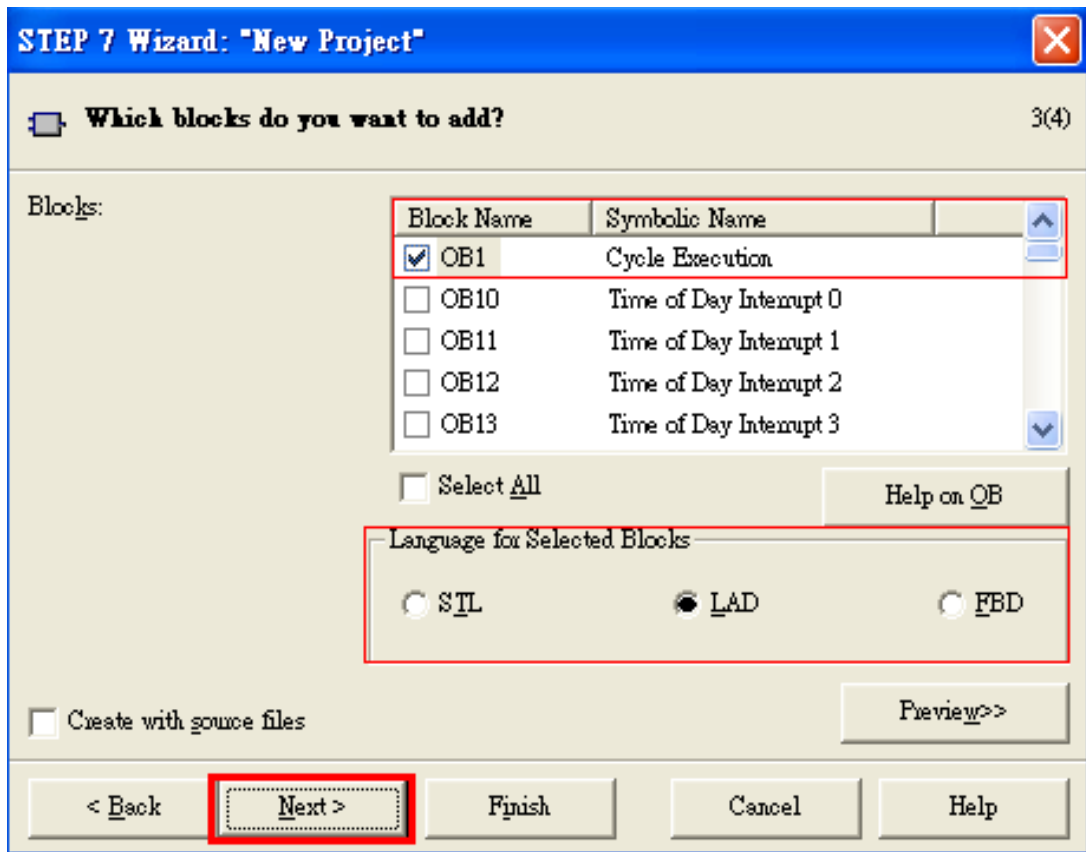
STEP 7 Wizard: "New Project"

Which blocks do you want to add?

3(4)

Blocks:

| Block Name | Symbolic Name |
|---|---|
| OB1 | Cycle Execution |
| OB10 | Time of Day Interrupt 0 |
| OB11 | Time of Day Interrupt 1 |
| OB12 | Time of Day Interrupt 2 |
| OB13 | Time of Day Interrupt 3 |

Select All

Help on OB

Language for Selected Blocks

STL

LAD

FBD

Create with source files

Preview>>

< Back

Next >

Finish

Cancel

Help